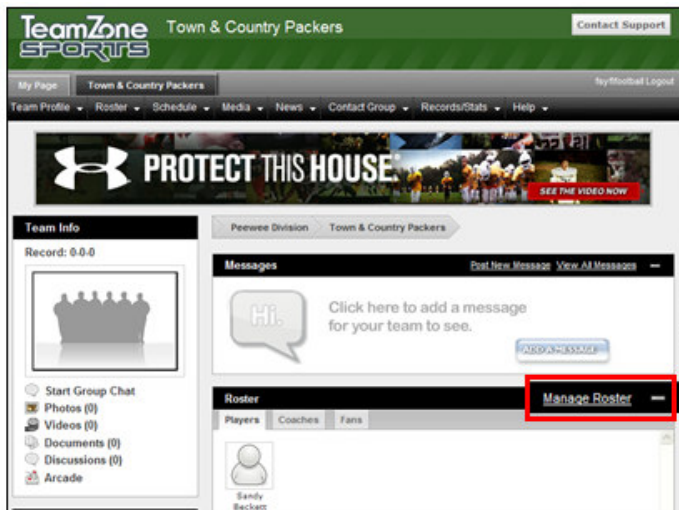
TeamZone SPORTS Town & Country Packers

Contact Support

My Page Town & Country Packers

fsyffootball Logout

Team Profile ▾ Roster ▾ Schedule ▾ Media ▾ News ▾ Contact Group ▾ Records/Stats ▾ Help ▾

PROTECT THIS HOUSE. SEE THE VIDEO NOW

Team Info

Record: 0-0-0

Start Group Chat
Photos (0)
Videos (0)
Documents (0)
Discussions (0)
Arcade

Peewee Division Town & Country Packers

Messages Post New Message View All Messages

Hi.

Click here to add a message for your team to see.

ADD A MESSAGE

Roster Manage Roster

Players Coaches Fans

Sandy Beckett